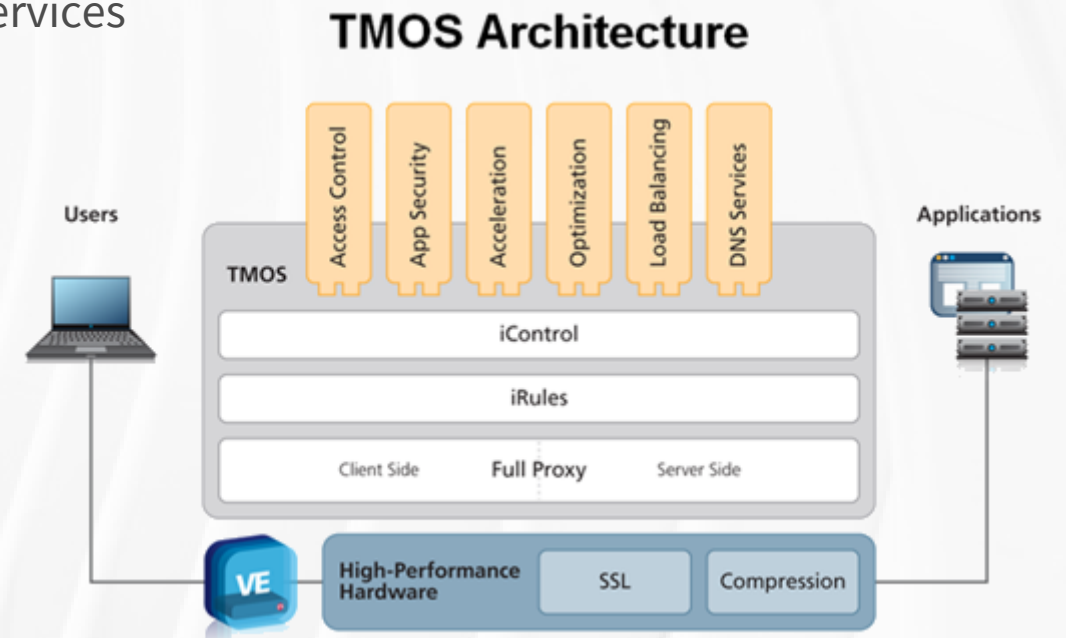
ervices

TMOS Architecture

Access Control
App Security
Acceleration
Optimization
Load Balancing
DNS Services

Users

Applications

TMOS

iControl

iRules

Client Side
Full Proxy
Server Side

VE

High-Performance Hardware
SSL
Compression